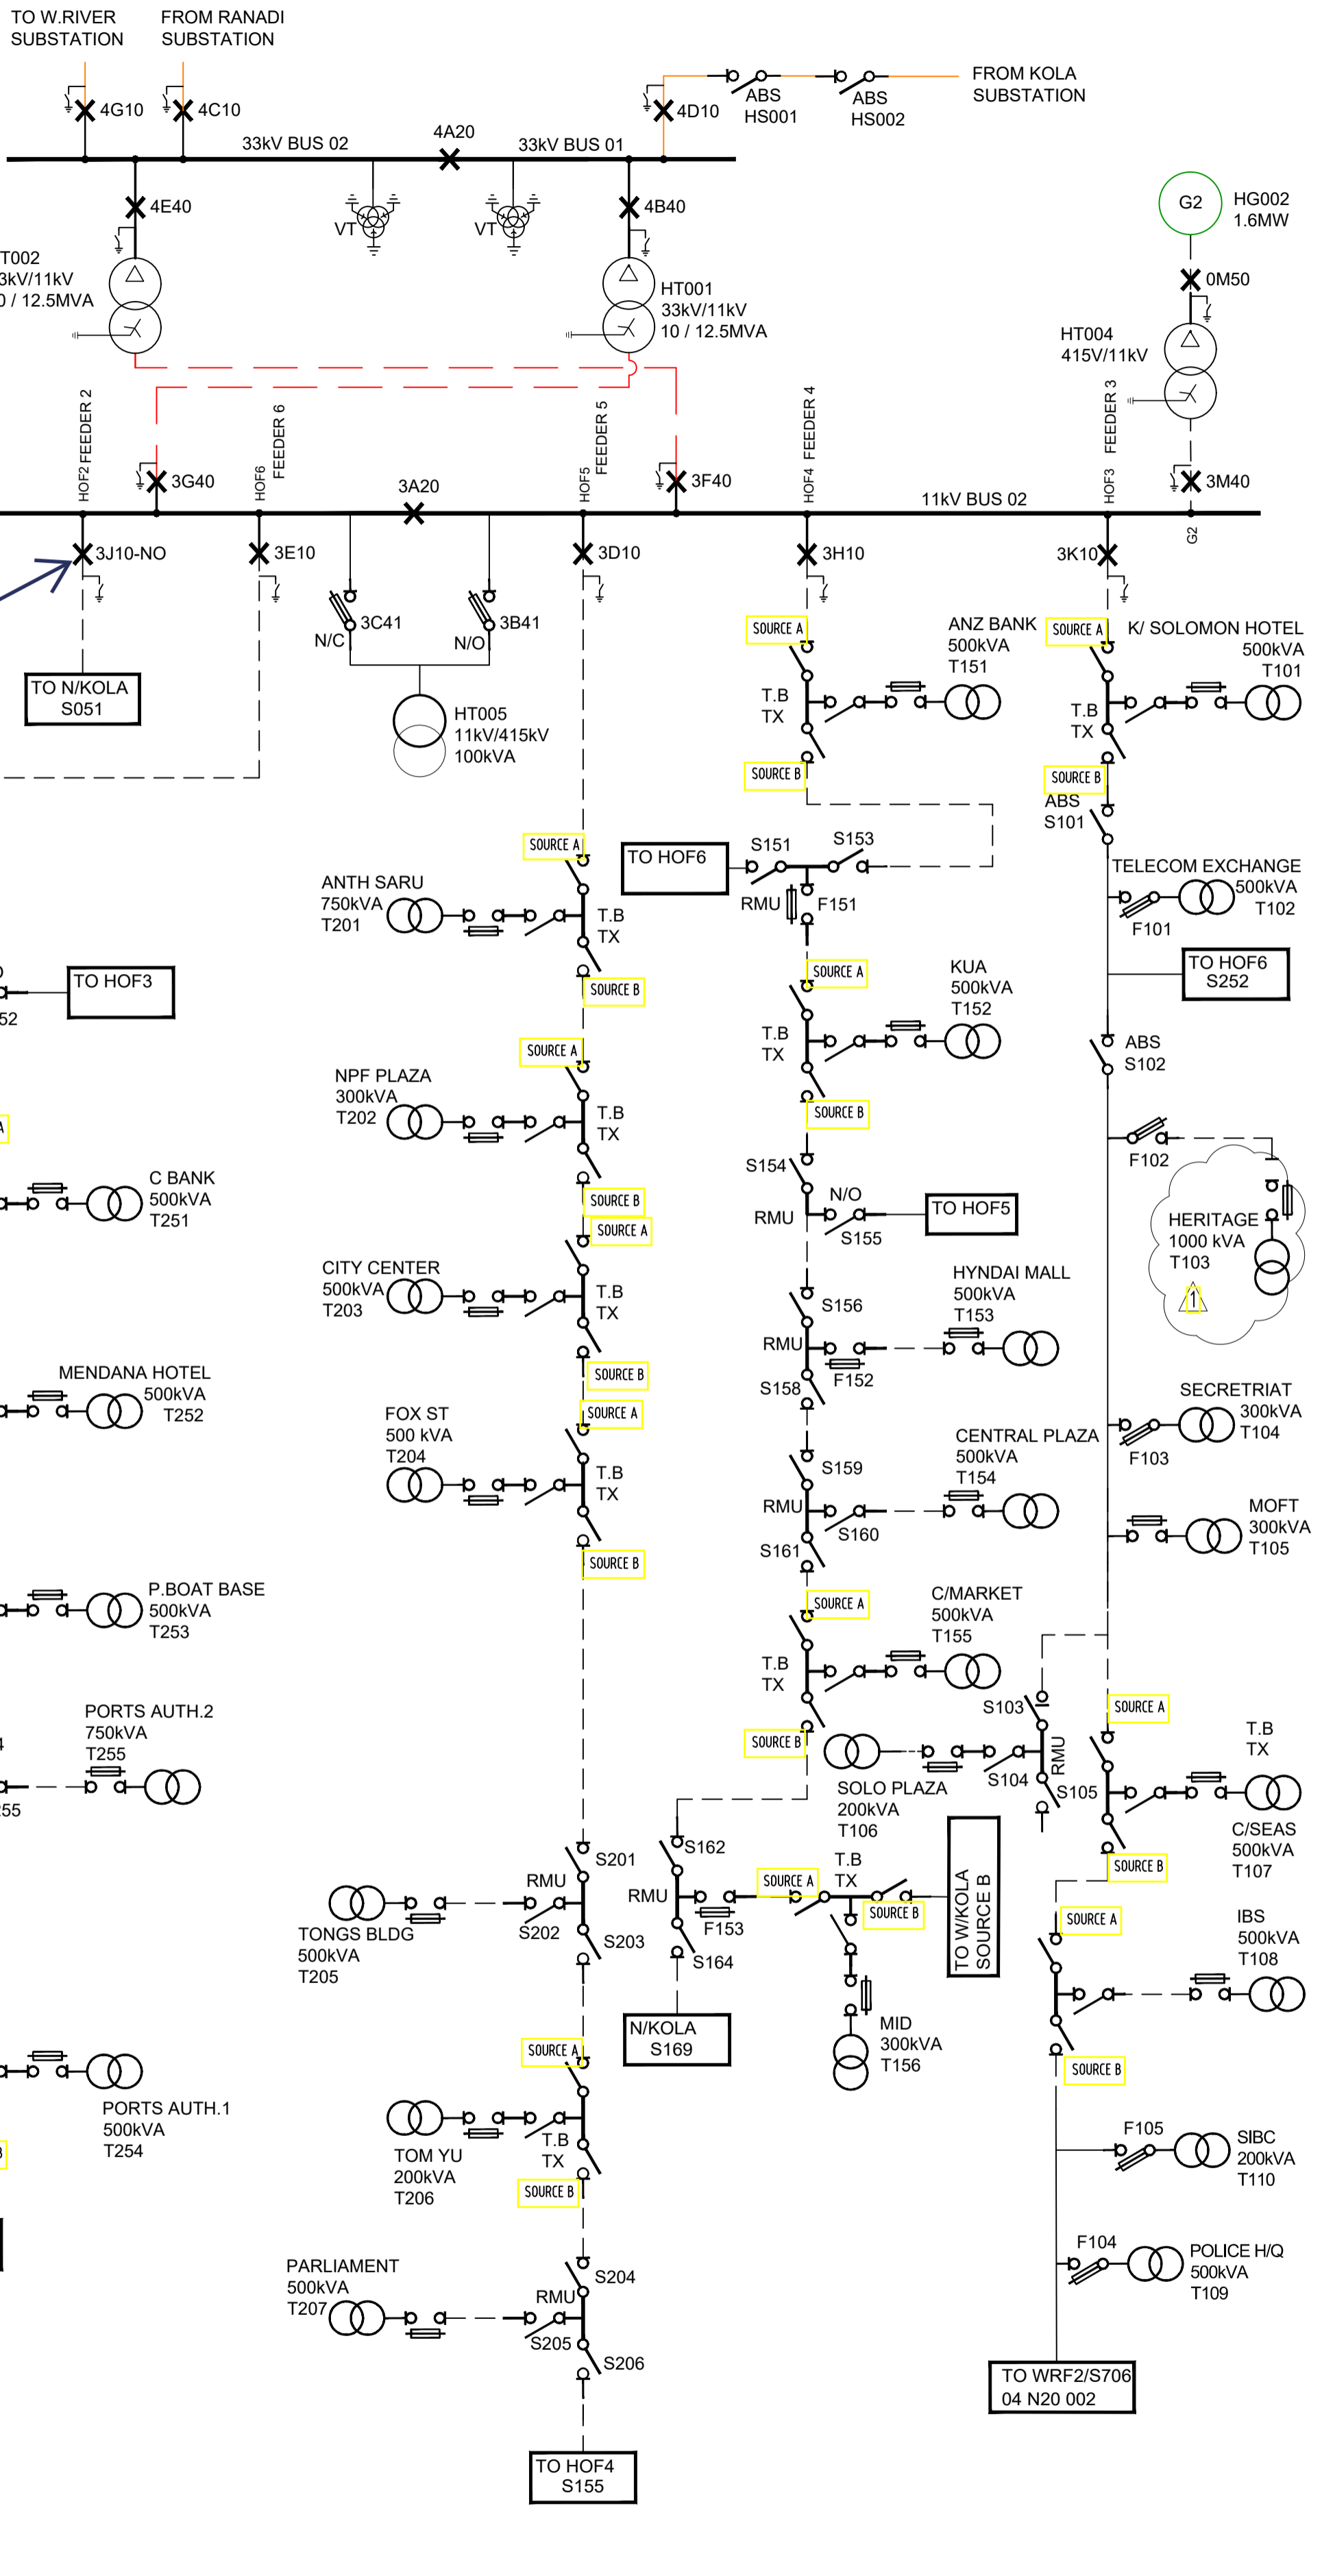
TO W.RIVER SUBSTATION

FROM RANADI SUBSTATION

4G10
4C10
4D10
ABS HS001
ABS HS002
FROM KOLA SUBSTATION

33kV BUS 02
4A20
33kV BUS 01

4E40
VT
VT
4B40

G2
HG002 1.6MW

T002
3kV/11kV
0 / 12.5MVA

HT001
33kV/11kV
10 / 12.5MVA

0M50
HT004
415V/11kV

HOF2 FEEDER 2
HOF6 FEEDER 6
HOF5 FEEDER 5
HOF4 FEEDER 4
HOF3 FEEDER 3

3G40
3A20
3F40
3M40
11kV BUS 02
G2

3J10-NO
3E10
3D10
3H10
3K10

3C41
N/C
3B41
N/O

TO N/KOLA S051

HT005
11kV/415kV
100kVA

SOURCE A
ANZ BANK
500kVA
T151
T.B
TX
SOURCE B

SOURCE A
K/ SOLOMON HOTEL
500kVA
T101
T.B
TX
SOURCE B
ABS
S101

SOURCE A
TO HOF6
S151
S153
ANTH SARU
750kVA
T201
RMU
F151
T.B
TX
SOURCE B

TELECOM EXCHANGE
500kVA
T102
F101

TO HOF3
52

SOURCE A
KUA
500kVA
T152
T.B
TX
SOURCE B

TO HOF6
S252
ABS
S102

SOURCE A
NPF PLAZA
300kVA
T202
T.B
TX
SOURCE B

F102

C BANK
500kVA
T251

S154
N/O
RMU
TO HOF5
S155

HERITAGE
1000 kVA
T103
1

SOURCE A
CITY CENTER
500kVA
T203
T.B
TX
SOURCE B

HYNDAI MALL
500kVA
T153
S156
RMU
F152
S158

MENDANA HOTEL
500kVA
T252

SOURCE A
FOX ST
500 kVA
T204
T.B
TX
SOURCE B

SECRETRIAT
300kVA
T104
F103

S159
CENTRAL PLAZA
500kVA
T154
RMU
S160
S161

MOFT
300kVA
T105

P.BOAT BASE
500kVA
T253

SOURCE A
C/MARKET
500kVA
T155
T.B
TX
SOURCE B

PORTS AUTH.2
750kVA
T255
55

S103
RMU
S104
S105
SOLO PLAZA
200kVA
T106

SOURCE A
T.B
TX
C/SEAS
500kVA
T107
SOURCE B

S201
S162
RMU
RMU
TONGS BLDG
500kVA
T205
S202
S203
SOURCE A
T.B
TX
F153
SOURCE B
S164
TO W/KOLA SOURCE B

SOURCE A
IBS
500kVA
T108
SOURCE B

N/KOLA
S169
MID
300kVA
T156

SOURCE A
PORTS AUTH.1
500kVA
T254
TOM YU
200kVA
T206
T.B
TX
SOURCE B

F105
SIBC
200kVA
T110

F104
POLICE H/Q
500kVA
T109

PARLIAMENT
500kVA
T207
S204
RMU
S205
S206

TO WRF2/S706
04 N20 002

TO HOF4
S155